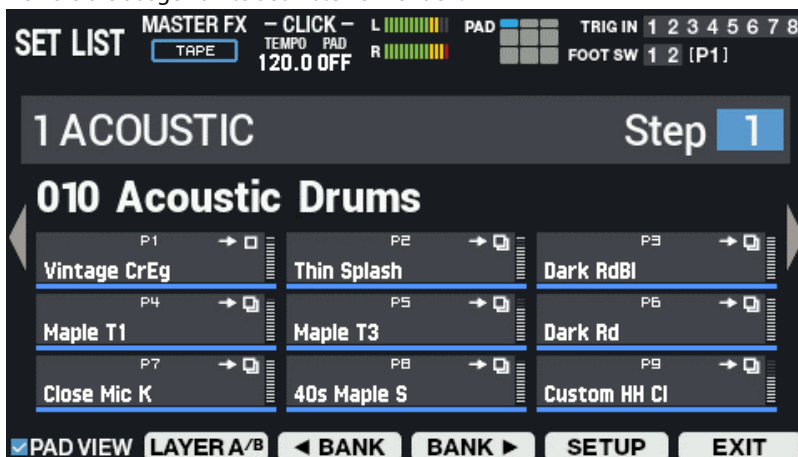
SET LIST MASTER FX TAPE – CLICK – TEMPO PAD 120.0 OFF L R PAD TRIG IN 1 2 3 4 5 6 7 8 FOOT SW 1 2 [P1]

1 ACOUSTIC Step 1

010 Acoustic Drums

| P1 Vintage CrEg | P2 Thin Splash | P3 Dark RdBl |
|---|---|---|
| P4 Maple T1 | P5 Maple T3 | P6 Dark Rd |
| P7 Close Mic K | P8 40s Maple S | P9 Custom HH Cl |

PAD VIEW LAYER A/B ◀ BANK BANK ▶ SETUP EXIT